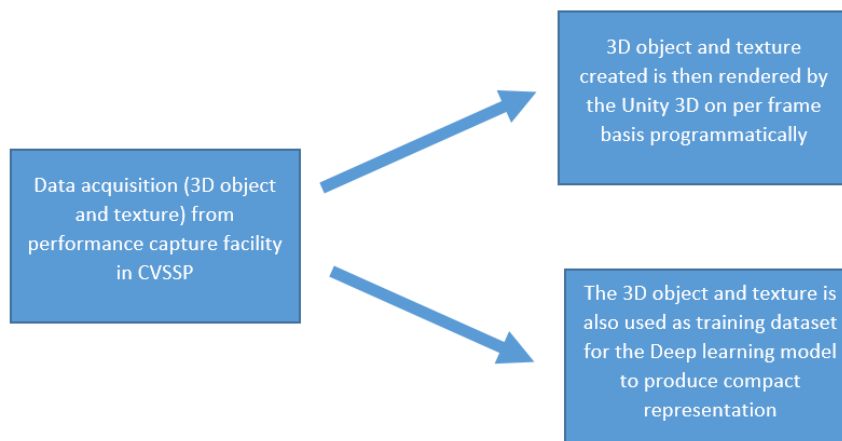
Data acquisition (3D object and texture) from performance capture facility in CVSSP

3D object and texture created is then rendered by the Unity 3D on per frame basis programmatically

The 3D object and texture is also used as training dataset for the Deep learning model to produce compact representation